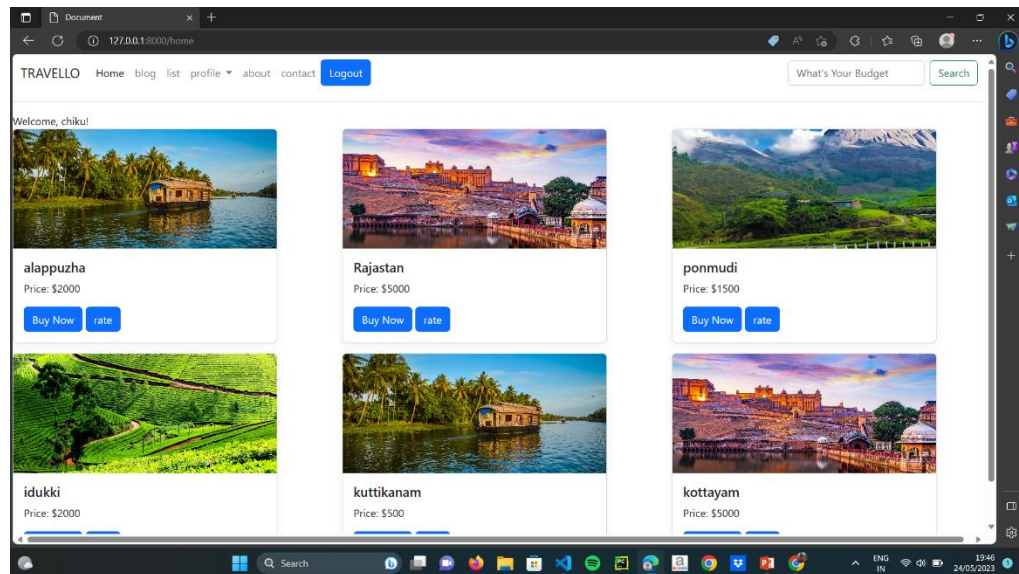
Document

127.0.0.1:8000/home

TRAVELLO Home blog list profile about contact Logout

What's Your Budget Search

Welcome, chiku!

alappuzha

Price: $2000

Buy Now rate

Rajastan

Price: $5000

Buy Now rate

ponmudi

Price: $1500

Buy Now rate

idukki

Price: $2000

kuttikanam

Price: $500

kottayam

Price: $5000

Search

ENG IN

19:46 24/05/2023